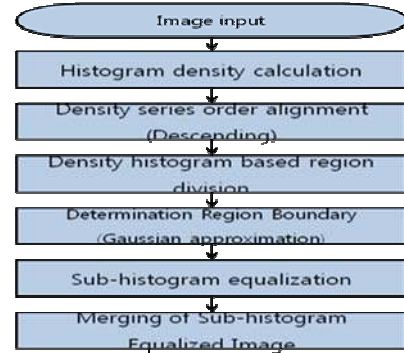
Image input

Histogram density calculation

Density series order alignment (Descending)

Density histogram based region division

Determination Region Boundary (Gaussian approximation)

Sub-histogram equalization

Merging of Sub-histogram Equalized Image